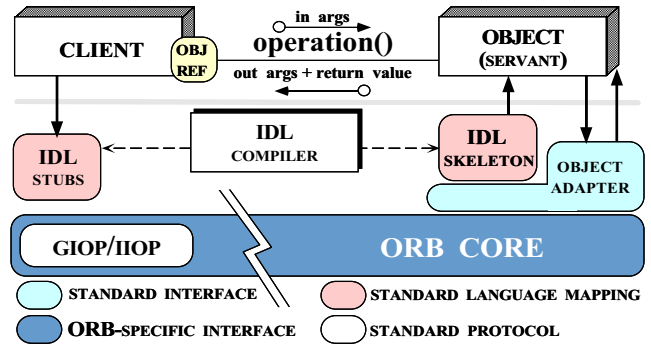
in args

CLIENT

OBJ REF

operation()

OBJECT (SERVANT)

out args + return value

IDL STUBS

IDL COMPILER

IDL SKELETON

OBJECT ADAPTER

GIOP/IIOP

ORB CORE

STANDARD INTERFACE

STANDARD LANGUAGE MAPPING

ORB-SPECIFIC INTERFACE

STANDARD PROTOCOL